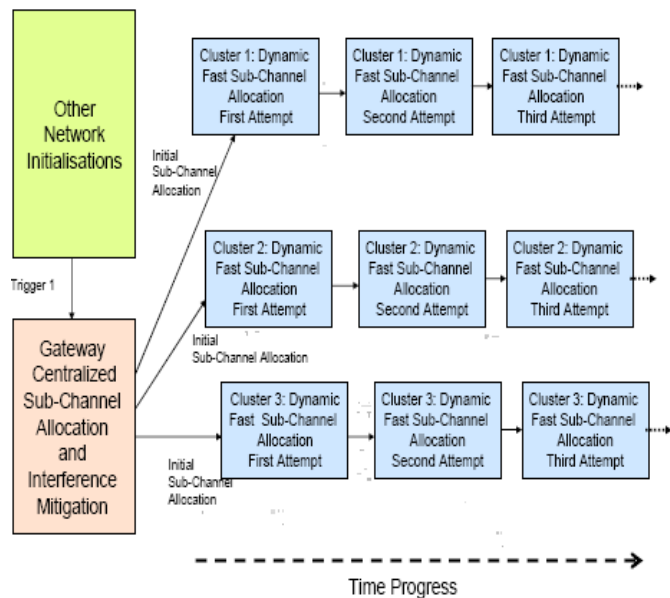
Other Network Initialisations

Trigger 1

Gateway Centralized Sub-Channel Allocation and Interference Mitigation

Initial Sub-Channel Allocation

Cluster 1: Dynamic Fast Sub-Channel Allocation First Attempt

Cluster 1: Dynamic Fast Sub-Channel Allocation Second Attempt

Cluster 1: Dynamic Fast Sub-Channel Allocation Third Attempt

Initial Sub-Channel Allocation

Cluster 2: Dynamic Fast Sub-Channel Allocation First Attempt

Cluster 2: Dynamic Fast Sub-Channel Allocation Second Attempt

Cluster 2: Dynamic Fast Sub-Channel Allocation Third Attempt

Initial Sub-Channel Allocation

Cluster 3: Dynamic Fast Sub-Channel Allocation First Attempt

Cluster 3: Dynamic Fast Sub-Channel Allocation Second Attempt

Cluster 3: Dynamic Fast Sub-Channel Allocation Third Attempt

Time Progress